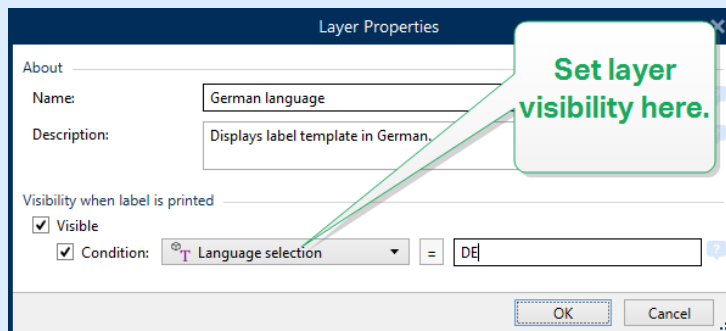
Layer Properties

About

Name: German language

Description: Displays label template in German.

Set layer visibility here.

Visibility when label is printed

Visible

Condition: Language selection = DE

OK Cancel